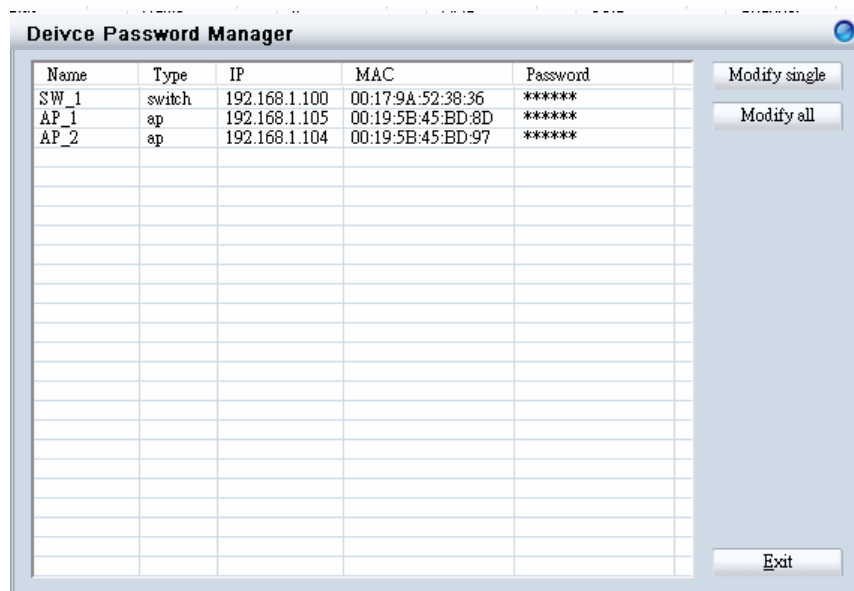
Deivce Password Manager

| Name | Type | IP | MAC | Password |
|---|---|---|---|---|
| SW_1 | switch | 192.168.1.100 | 00:17:9A:52:38:36 | ****** |
| AP_1 | ap | 192.168.1.105 | 00:19:5B:45:BD:8D | ****** |
| AP_2 | ap | 192.168.1.104 | 00:19:5B:45:BD:97 | ****** |

Modify single

Modify all

Exit